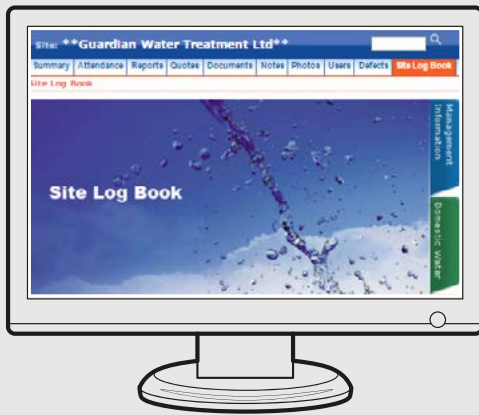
Site: **Guardian Water Treatment Ltd**

Summary | Attendance | Reports | Quotes | Documents | Notes | Photos | Users | Defects | Site Log Book

Site Log Book

Site Log Book

Management Information

Domestic Water